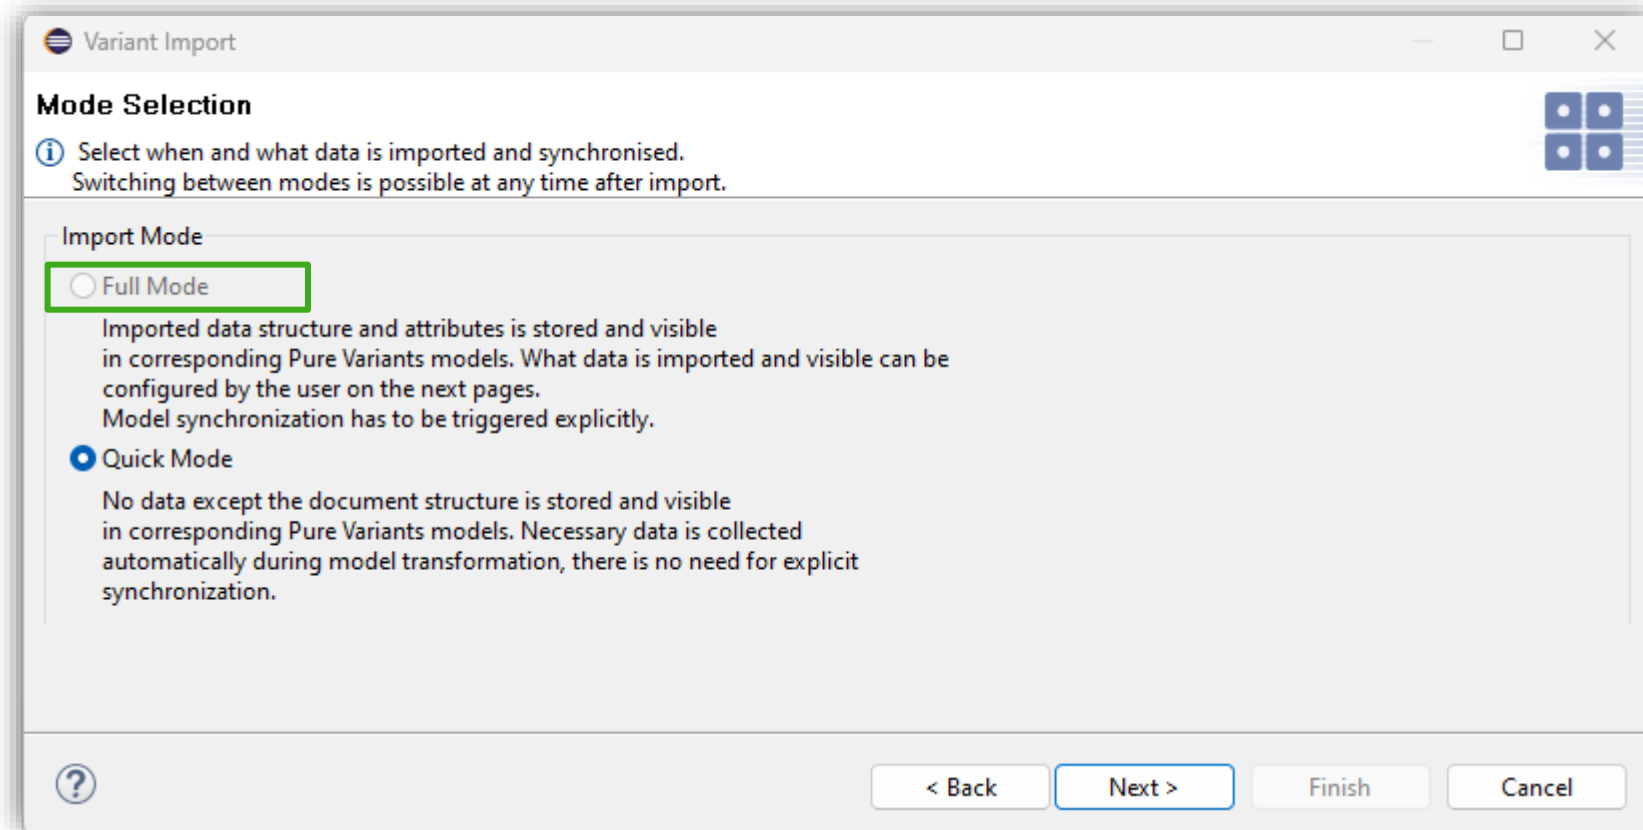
Variant Import

Mode Selection

Select when and what data is imported and synchronised.
Switching between modes is possible at any time after import.

Import Mode

Full Mode

Imported data structure and attributes is stored and visible in corresponding Pure Variants models. What data is imported and visible can be configured by the user on the next pages.
Model synchronization has to be triggered explicitly.

Quick Mode

No data except the document structure is stored and visible in corresponding Pure Variants models. Necessary data is collected automatically during model transformation, there is no need for explicit synchronization.

?

< Back

Next >

Finish

Cancel